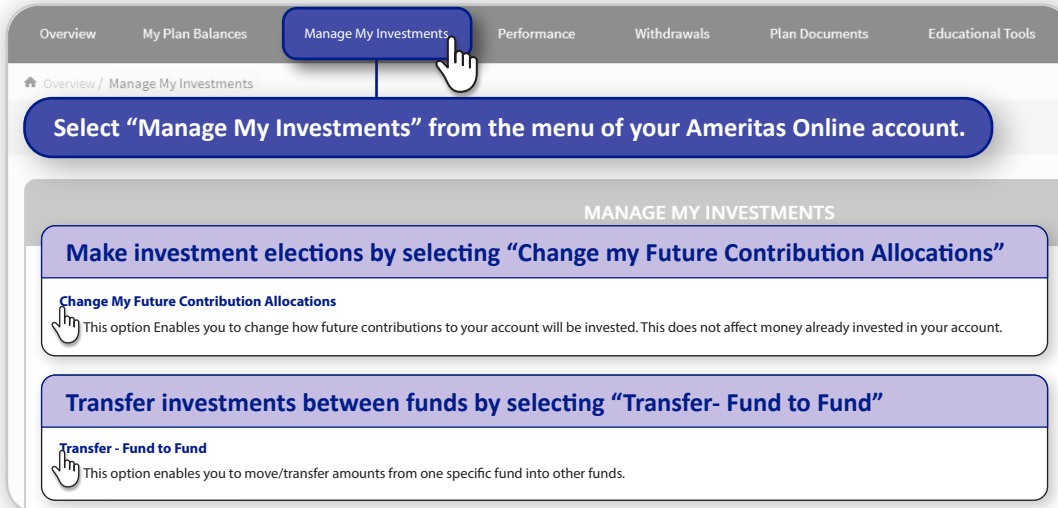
Overview My Plan Balances Manage My Investments Performance Withdrawals Plan Documents Educational Tools

Overview / Manage My Investments

Select “Manage My Investments” from the menu of your Ameritas Online account.

MANAGE MY INVESTMENTS

Make investment elections by selecting “Change my Future Contribution Allocations”

Change My Future Contribution Allocations

This option Enables you to change how future contributions to your account will be invested. This does not affect money already invested in your account.

Transfer investments between funds by selecting “Transfer- Fund to Fund”

Transfer - Fund to Fund

This option enables you to move/transfer amounts from one specific fund into other funds.